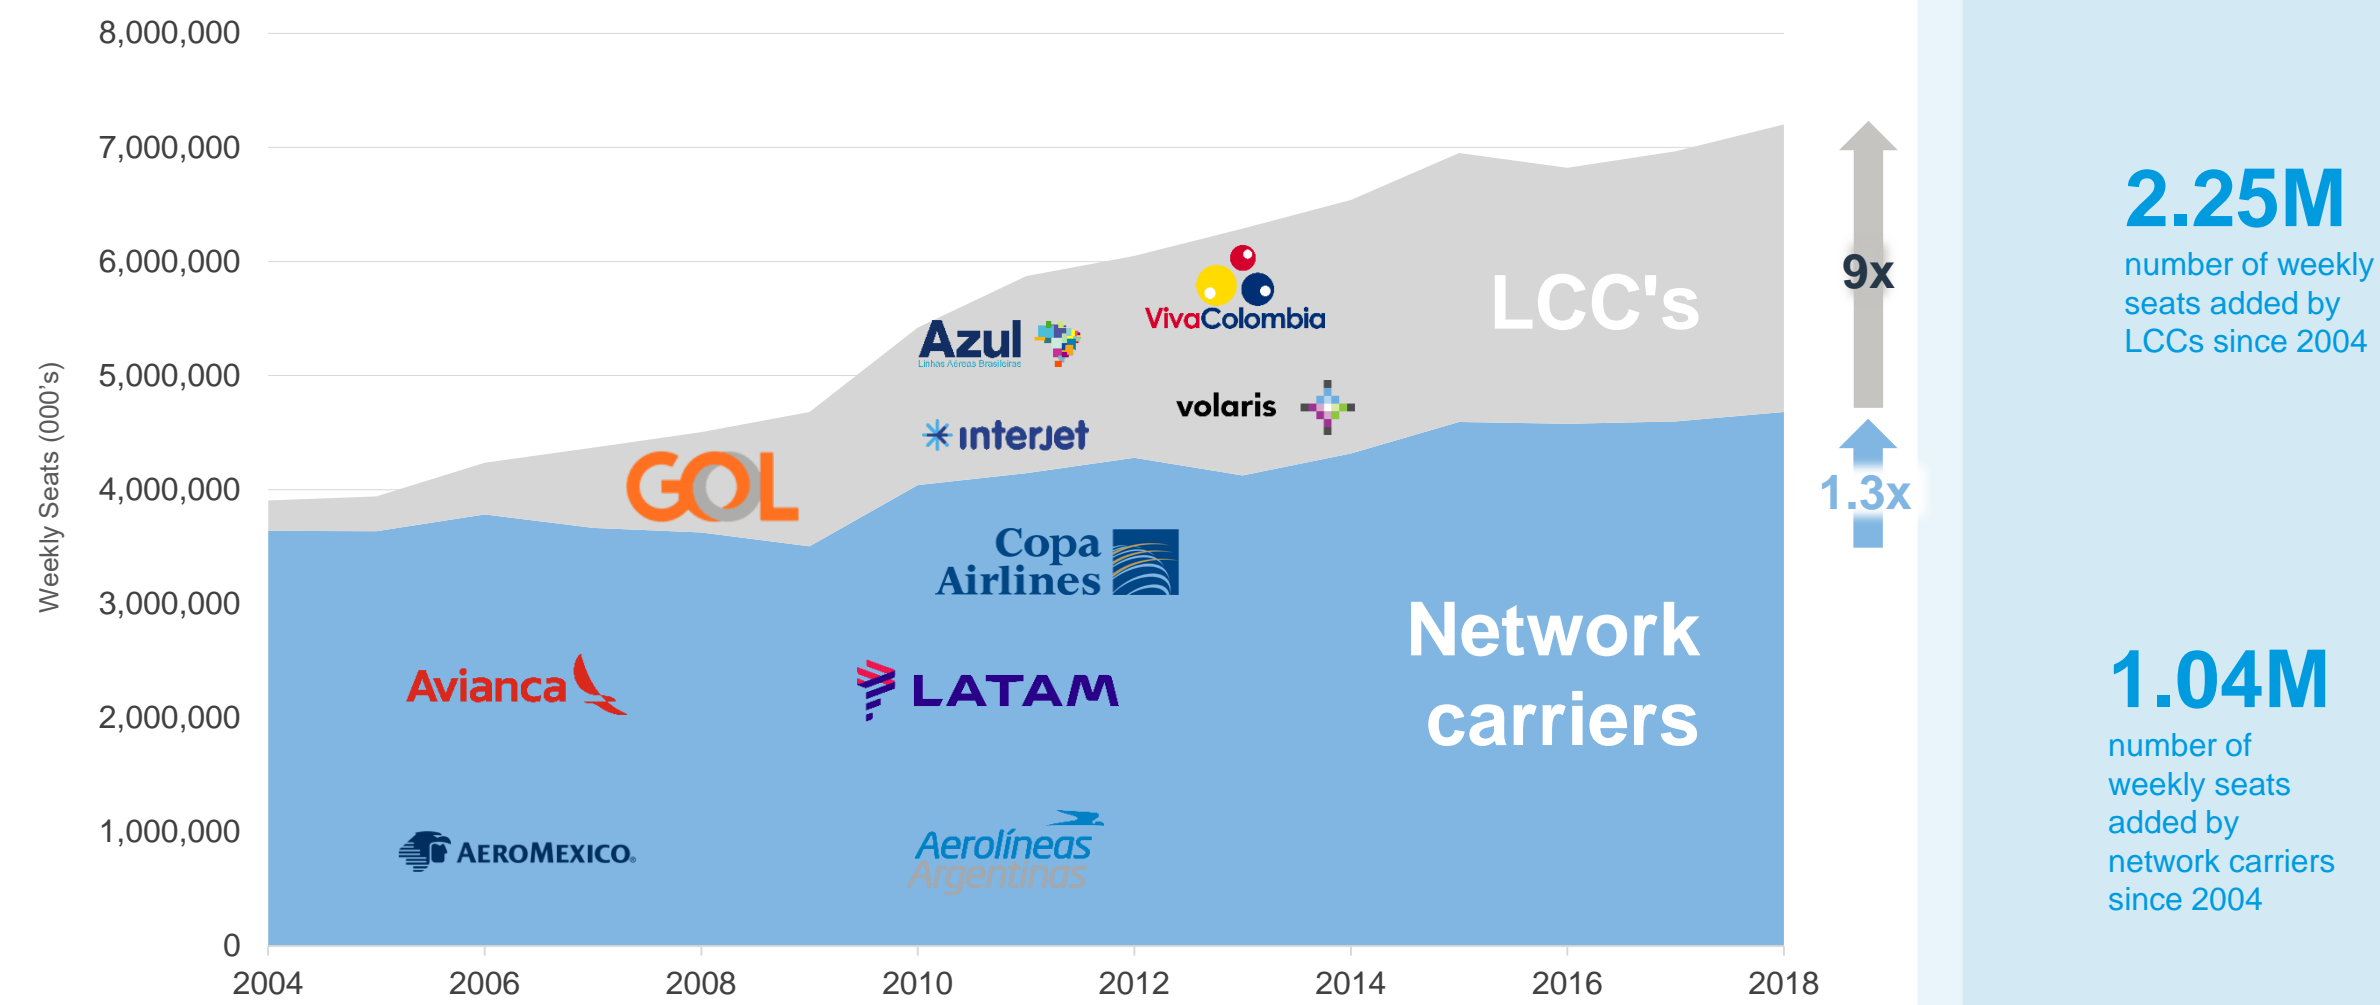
8,000,000
7,000,000
6,000,000
5,000,000
4,000,000
3,000,000
2,000,000
1,000,000
0

Weekly Seats (000's)

2004 2006 2008 2010 2012 2014 2016 2018

Azul
Linhas Aéreas Brasileiras

VivaColombia

LCC's

9x

volaris

interjet

GOL

Copa Airlines

1.3x

Network carriers

Avianca

LATAM

AEROMEXICO.

Aerolíneas Argentinas

2.25M
number of weekly seats added by LCCs since 2004

1.04M
number of weekly seats added by network carriers since 2004